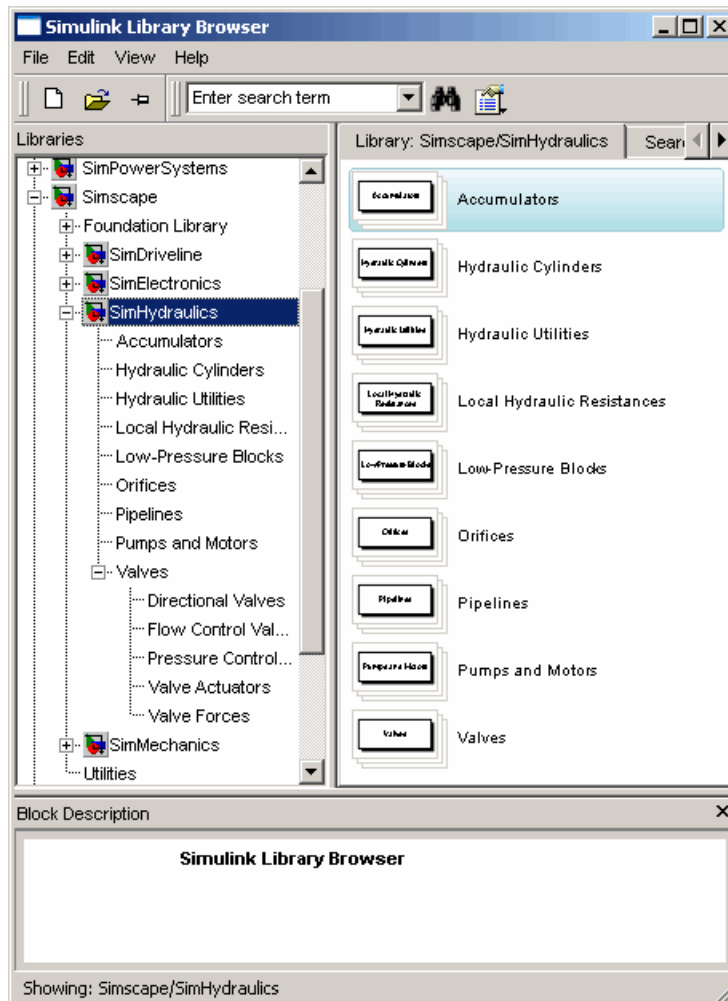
Simulink Library Browser

File Edit View Help

Enter search term

Libraries

SimPowerSystems
Simscape
Foundation Library
SimDriveline
SimElectronics
SimHydraulics
Accumulators
Hydraulic Cylinders
Hydraulic Utilities
Local Hydraulic Resi...
Low-Pressure Blocks
Orifices
Pipelines
Pumps and Motors
Valves
Directional Valves
Flow Control Val...
Pressure Control...
Valve Actuators
Valve Forces
SimMechanics
Utilities

Library: Simscape/SimHydraulics

Searc

Accumulators
Accumulators

Hydraulic Cylinders
Hydraulic Cylinders

Hydraulic Utilities
Hydraulic Utilities

Local Hydraulic Resistances
Local Hydraulic Resistances

Low-Pressure Blocks
Low-Pressure Blocks

Orifices
Orifices

Pipelines
Pipelines

Pumps and Motors
Pumps and Motors

Valves
Valves

Block Description

Simulink Library Browser

Showing: Simscape/SimHydraulics